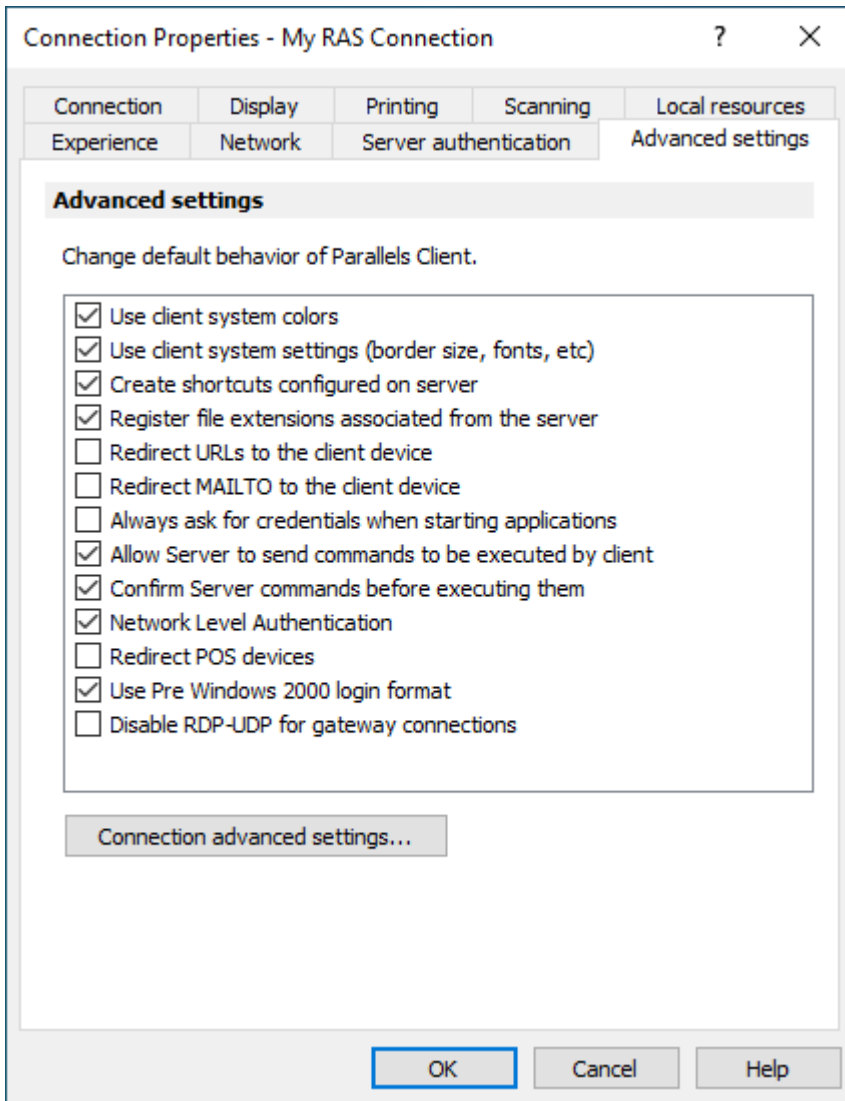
Connection Properties - My RAS Connection ? X

Connection Display Printing Scanning Local resources
Experience Network Server authentication Advanced settings

Advanced settings

Change default behavior of Parallels Client.

☑ Use client system colors
☑ Use client system settings (border size, fonts, etc)
☑ Create shortcuts configured on server
☑ Register file extensions associated from the server
☐ Redirect URLs to the client device
☐ Redirect MAILTO to the client device
☐ Always ask for credentials when starting applications
☑ Allow Server to send commands to be executed by client
☑ Confirm Server commands before executing them
☑ Network Level Authentication
☐ Redirect POS devices
☑ Use Pre Windows 2000 login format
☐ Disable RDP-UDP for gateway connections

Connection advanced settings...

OK Cancel Help